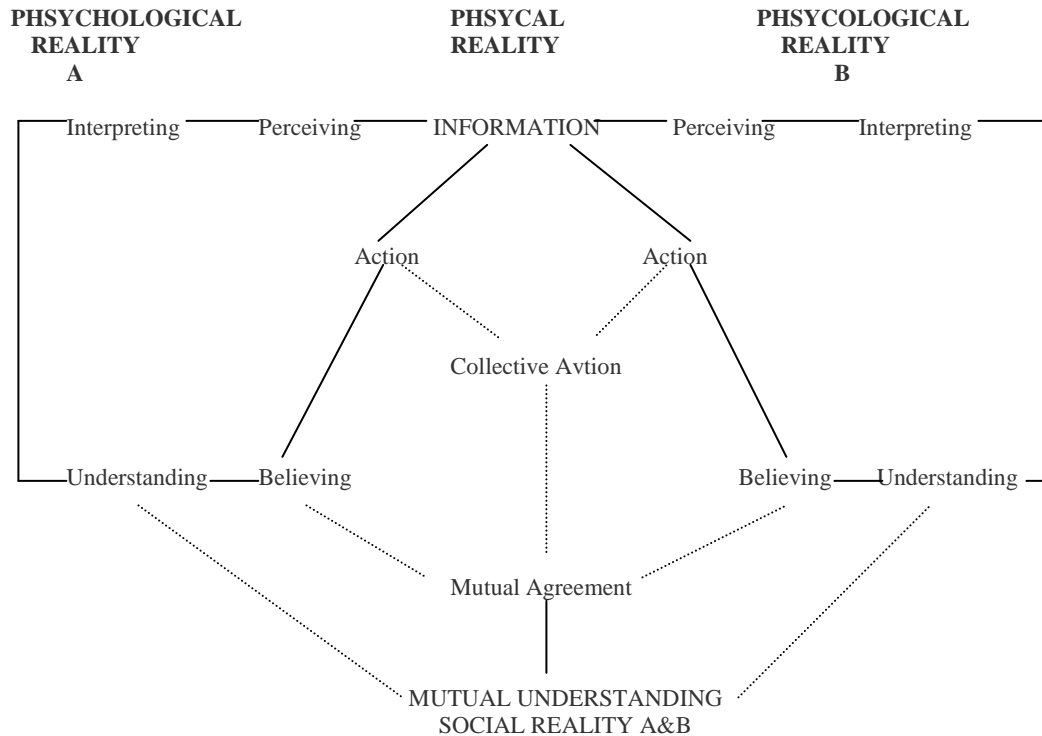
PHSYCHOLOGICAL REALITY A

PHSYCAL REALITY

PHSYCOLOGICAL REALITY B

Interpreting Perceiving INFORMATION Perceiving Interpreting

Action

Action

Collective Avtion

Understanding Believing

Believing Understanding

Mutual Agreement

MUTUAL UNDERSTANDING
SOCIAL REALITY A&B